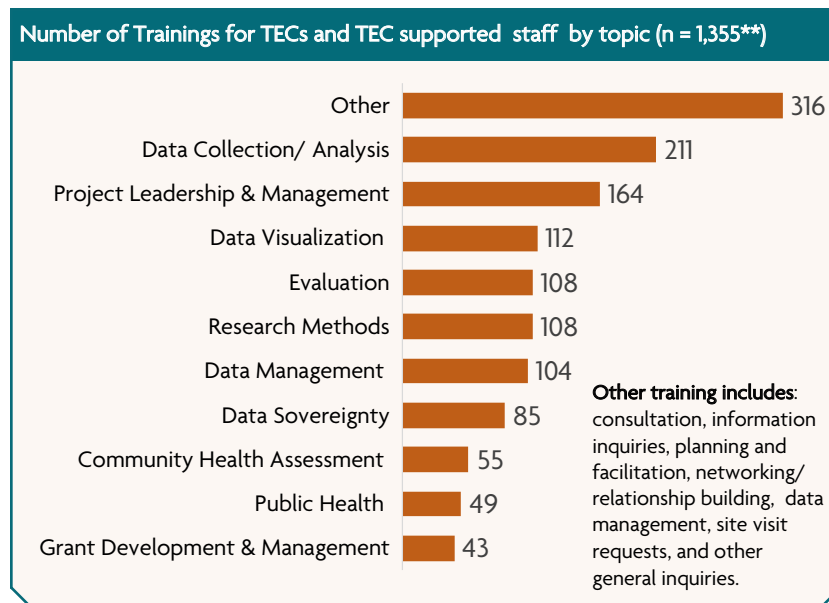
Number of Trainings for TECs and TEC supported staff by topic (n = 1,355**)

Other 316
Data Collection/ Analysis 211
Project Leadership & Management 164
Data Visualization 112
Evaluation 108
Research Methods 108
Data Management 104
Data Sovereignty 85
Community Health Assessment 55
Public Health 49
Grant Development & Management 43

Other training includes: consultation, information inquiries, planning and facilitation, networking/ relationship building, data management, site visit requests, and other general inquiries.